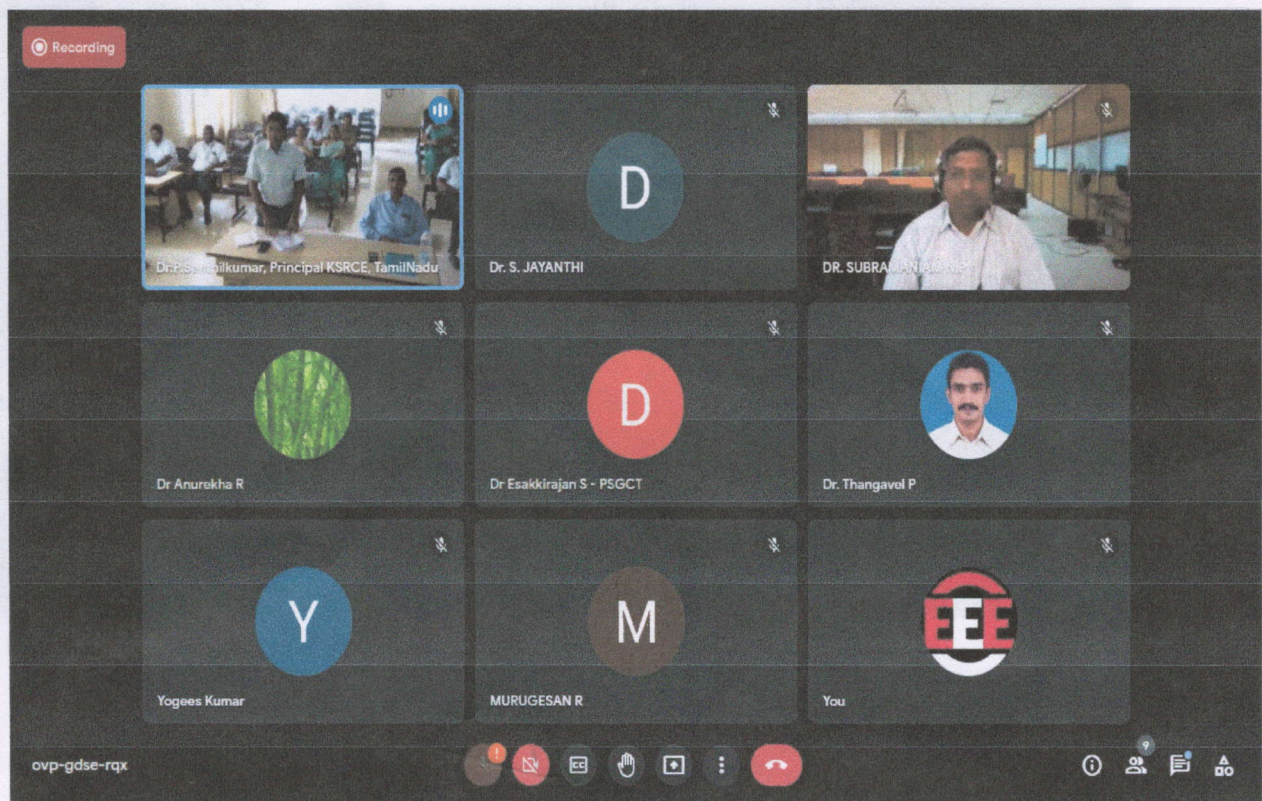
Recording

Dr.P.S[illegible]ilkumar, Principal KSRCE, TamilNadu

D

Dr. S. JAYANTHI

DR. SUBRA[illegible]

Dr Anurekha R

D

Dr Esakkirajan S - PSGCT

Dr. Thangavel P

Y

Yogees Kumar

M

MURUGESAN R

EEE

You

ovp-gdse-rqx

!

9